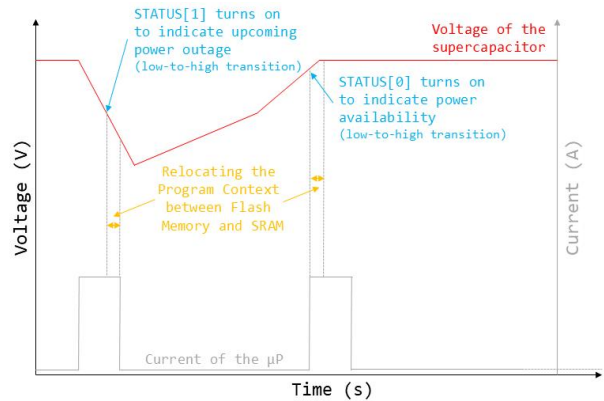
STATUS[1] turns on to indicate upcoming power outage
(low-to-high transition)

Voltage of the supercapacitor

STATUS[0] turns on to indicate power availability
(low-to-high transition)

Relocating the Program Context between Flash Memory and SRAM

Voltage (V)

Current (A)

Current of the µP

Time (s)